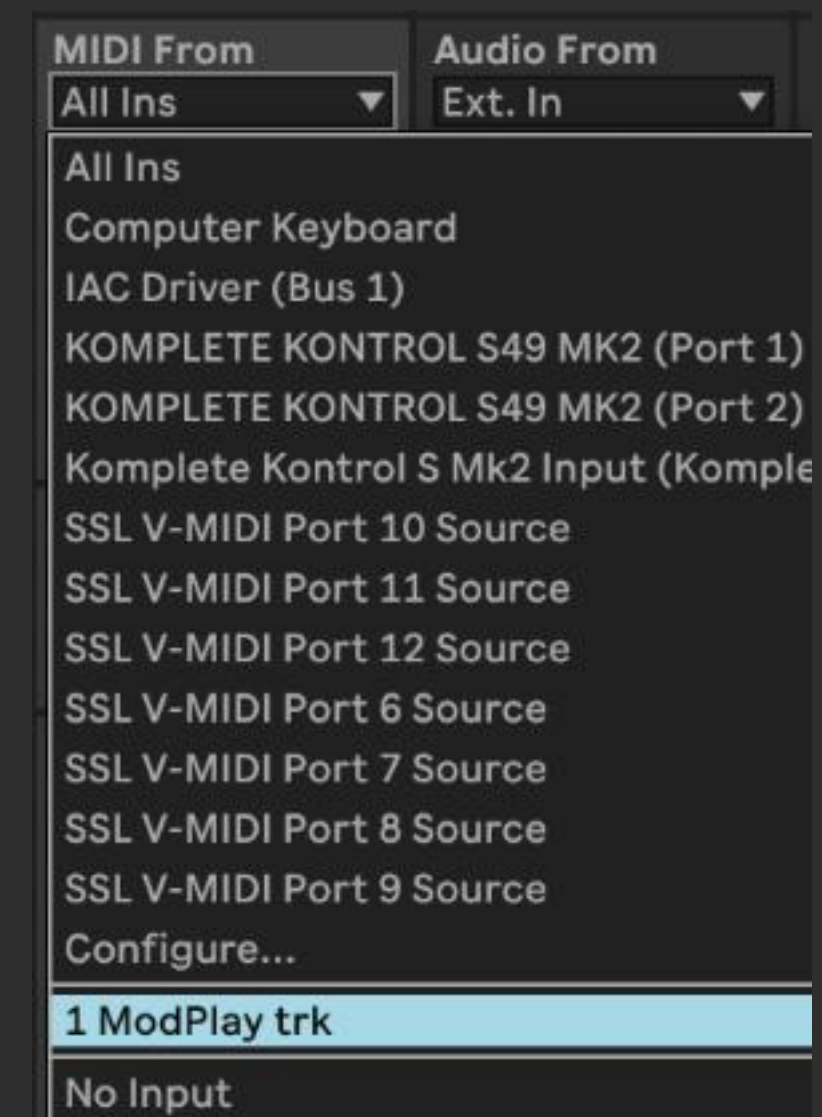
MIDI From
All Ins ▼

Audio From
Ext. In ▼

All Ins
Computer Keyboard
IAC Driver (Bus 1)
KOMPLETE KONTROL S49 MK2 (Port 1)
KOMPLETE KONTROL S49 MK2 (Port 2)
Komplete Kontrol S Mk2 Input (Komple
SSL V-MIDI Port 10 Source
SSL V-MIDI Port 11 Source
SSL V-MIDI Port 12 Source
SSL V-MIDI Port 6 Source
SSL V-MIDI Port 7 Source
SSL V-MIDI Port 8 Source
SSL V-MIDI Port 9 Source
Configure...
1 ModPlay trk
No Input